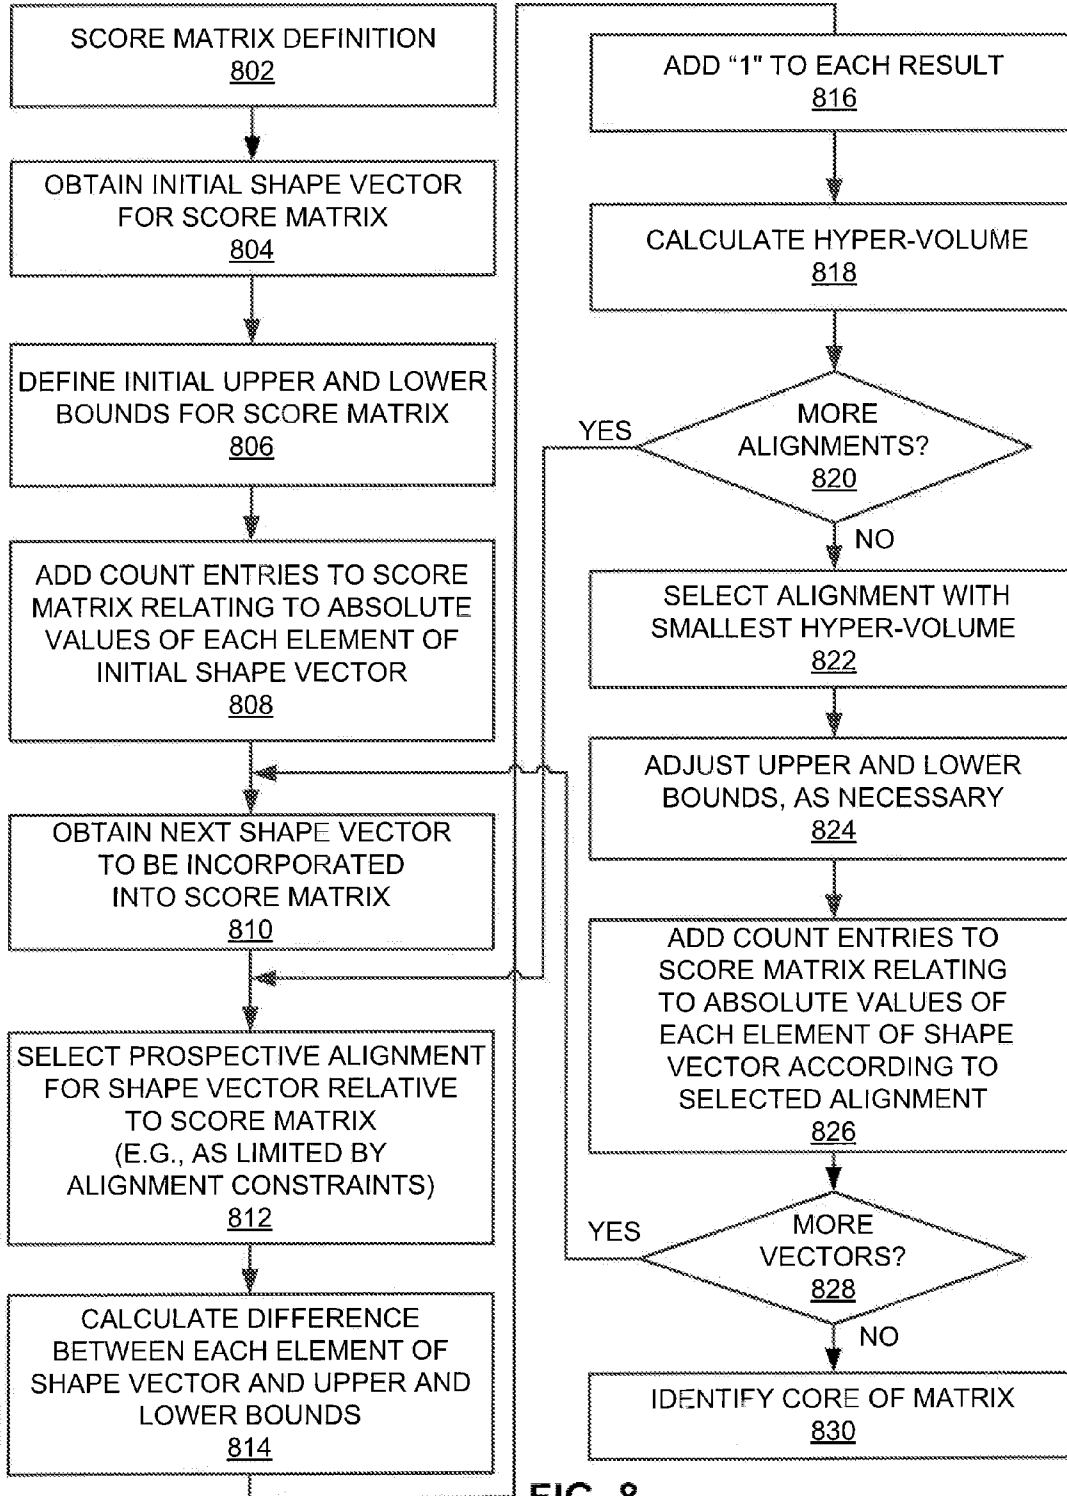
SCORE MATRIX DEFINITION
802

OBTAIN INITIAL SHAPE VECTOR FOR SCORE MATRIX
804

DEFINE INITIAL UPPER AND LOWER BOUNDS FOR SCORE MATRIX
806

ADD COUNT ENTRIES TO SCORE MATRIX RELATING TO ABSOLUTE VALUES OF EACH ELEMENT OF INITIAL SHAPE VECTOR
808

OBTAIN NEXT SHAPE VECTOR TO BE INCORPORATED INTO SCORE MATRIX
810

SELECT PROSPECTIVE ALIGNMENT FOR SHAPE VECTOR RELATIVE TO SCORE MATRIX (E.G., AS LIMITED BY ALIGNMENT CONSTRAINTS)
812

CALCULATE DIFFERENCE BETWEEN EACH ELEMENT OF SHAPE VECTOR AND UPPER AND LOWER BOUNDS
814

ADD "1" TO EACH RESULT
816

CALCULATE HYPER-VOLUME
818

MORE ALIGNMENTS?
820

YES

NO

SELECT ALIGNMENT WITH SMALLEST HYPER-VOLUME
822

ADJUST UPPER AND LOWER BOUNDS, AS NECESSARY
824

ADD COUNT ENTRIES TO SCORE MATRIX RELATING TO ABSOLUTE VALUES OF EACH ELEMENT OF SHAPE VECTOR ACCORDING TO SELECTED ALIGNMENT
826

MORE VECTORS?
828

YES

NO

IDENTIFY CORE OF MATRIX
830

FIG. 8